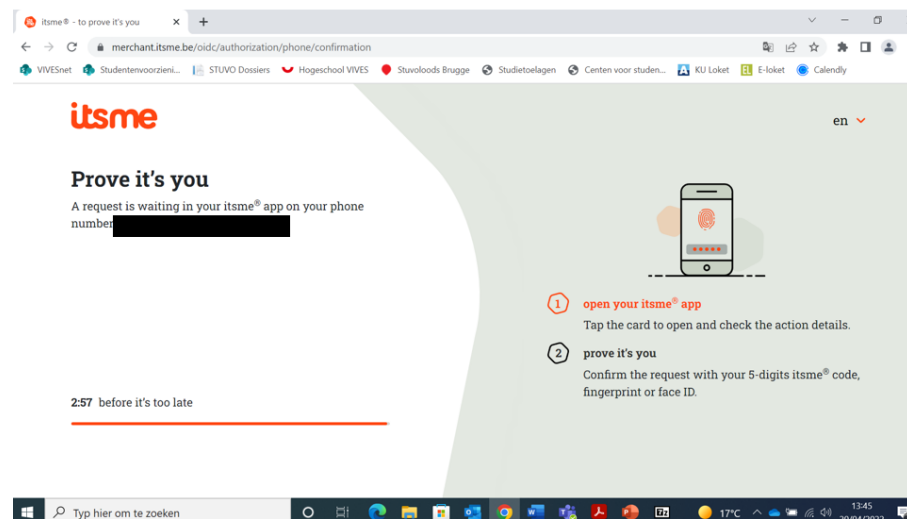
itsme® - to prove it's you

merchant.itsme.be/oidc/authorization/phone/confirmation

VIVESnet  Studentenvoorzieni...  STUVO Dossiers  Hogeschool VIVES  Stuvoloods Brugge  Studietoelagen  Centen voor studen...  KU Loket  E-loket  Calendly

itsme

en

Prove it's you

A request is waiting in your itsme® app on your phone number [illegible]

2:57 before it's too late

1 open your itsme® app

Tap the card to open and check the action details.

2 prove it's you

Confirm the request with your 5-digits itsme® code, fingerprint or face ID.

Typ hier om te zoeken

17°C

13:45

20/04/2022